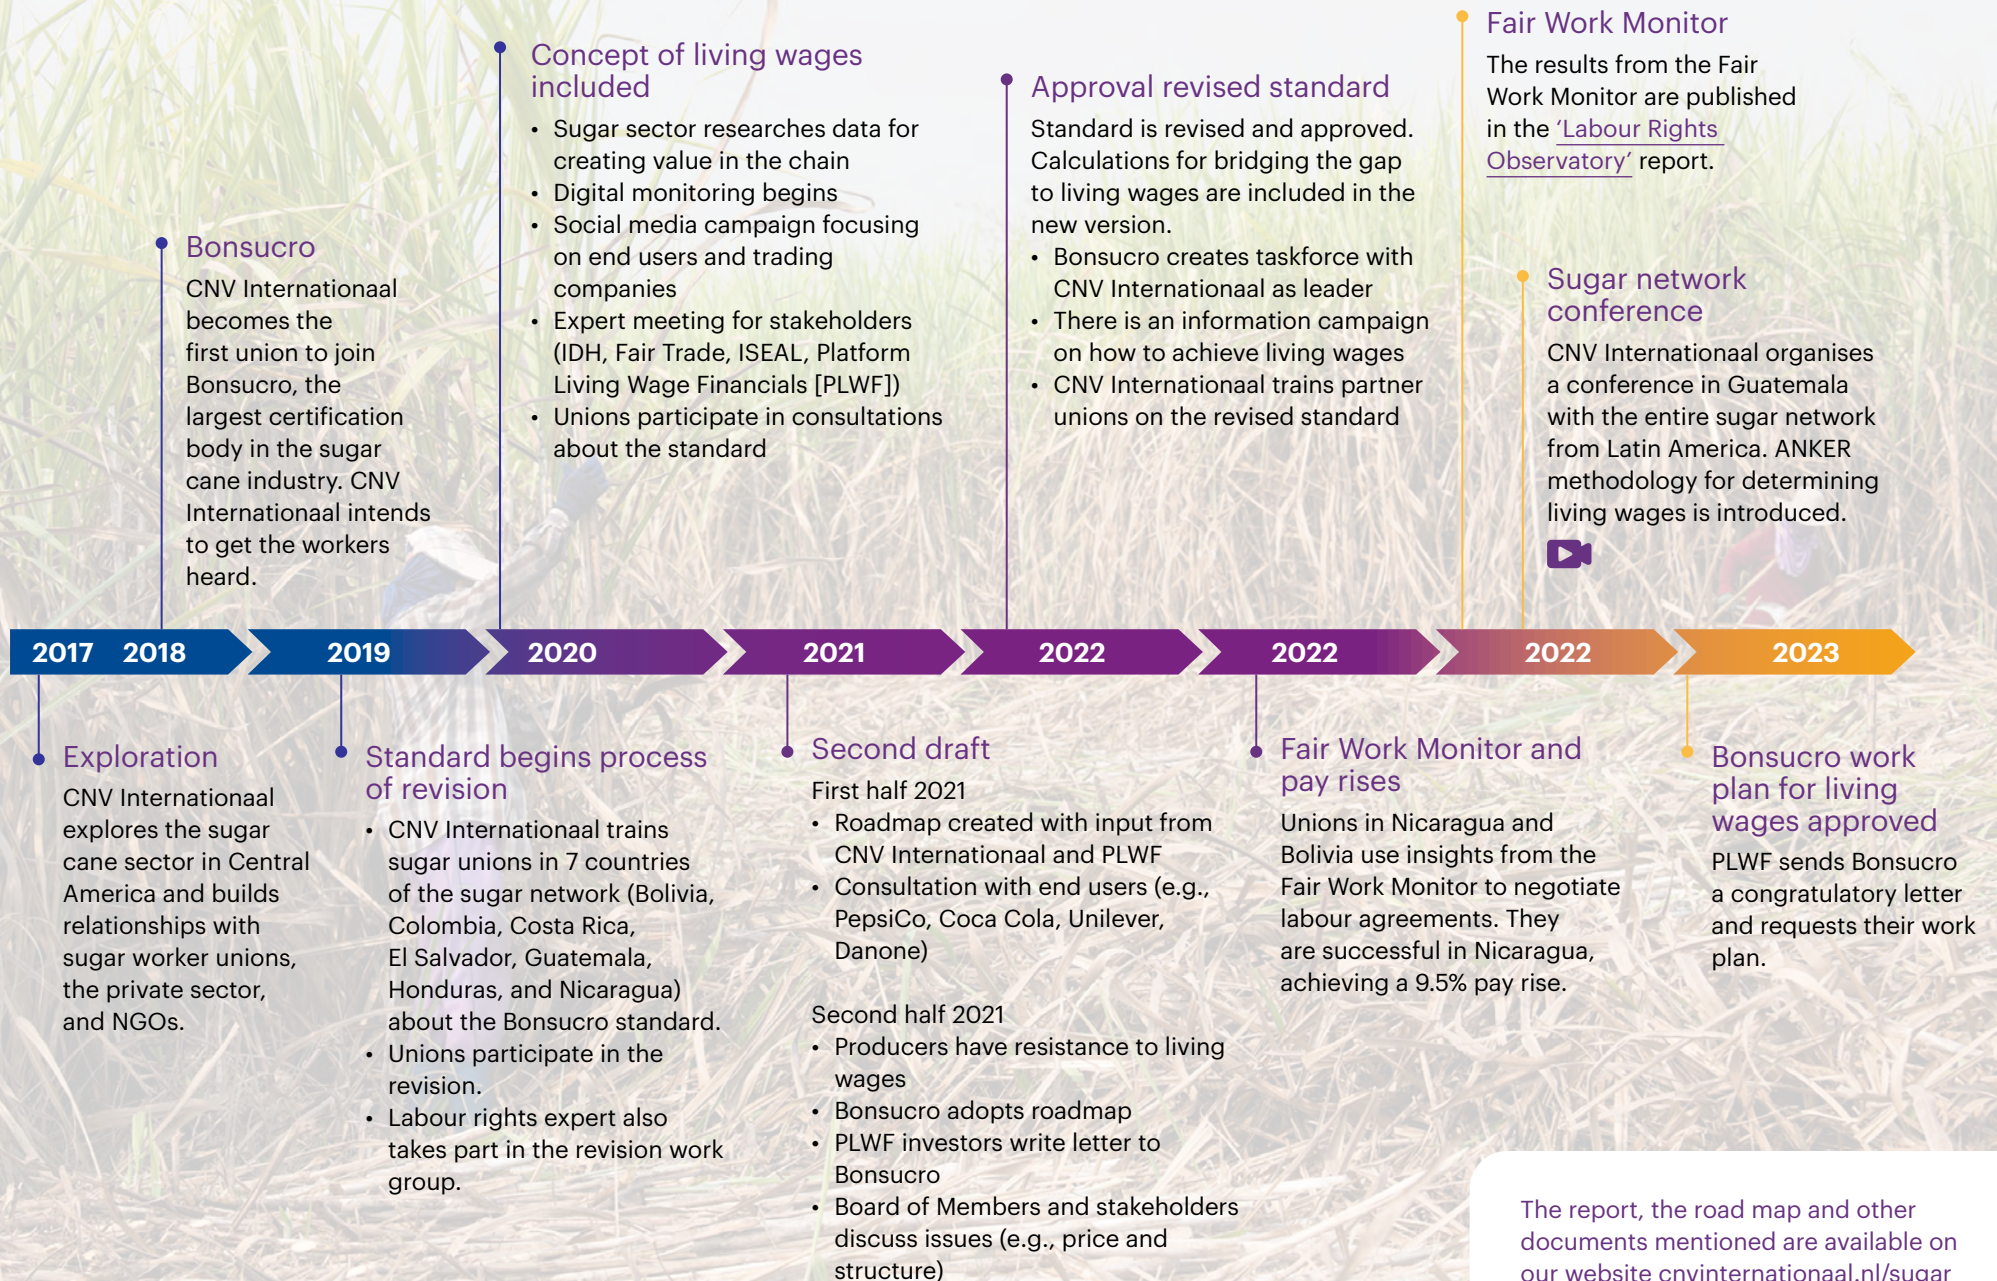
Concept of living wages included
• Sugar sector researches data for creating value in the chain
• Digital monitoring begins
• Social media campaign focusing on end users and trading companies
• Expert meeting for stakeholders (IDH, Fair Trade, ISEAL, Platform Living Wage Financials [PLWF])
• Unions participate in consultations about the standard

Approval revised standard
Standard is revised and approved. Calculations for bridging the gap to living wages are included in the new version.
• Bonsucro creates taskforce with CNV Internationaal as leader
• There is an information campaign on how to achieve living wages
• CNV Internationaal trains partner unions on the revised standard

Fair Work Monitor
The results from the Fair Work Monitor are published in the 'Labour Rights Observatory' report.

Bonsucro
CNV Internationaal becomes the first union to join Bonsucro, the largest certification body in the sugar cane industry. CNV Internationaal intends to get the workers heard.

Sugar network conference
CNV Internationaal organises a conference in Guatemala with the entire sugar network from Latin America. ANKER methodology for determining living wages is introduced.

2017 2018 2019 2020 2021 2022 2022 2022 2023

Exploration
CNV Internationaal explores the sugar cane sector in Central America and builds relationships with sugar worker unions, the private sector, and NGOs.

Standard begins process of revision
• CNV Internationaal trains sugar unions in 7 countries of the sugar network (Bolivia, Colombia, Costa Rica, El Salvador, Guatemala, Honduras, and Nicaragua) about the Bonsucro standard.
• Unions participate in the revision.
• Labour rights expert also takes part in the revision work group.

Second draft
First half 2021
• Roadmap created with input from CNV Internationaal and PLWF
• Consultation with end users (e.g., PepsiCo, Coca Cola, Unilever, Danone)

Second half 2021
• Producers have resistance to living wages
• Bonsucro adopts roadmap
• PLWF investors write letter to Bonsucro
• Board of Members and stakeholders discuss issues (e.g., price and structure)

Fair Work Monitor and pay rises
Unions in Nicaragua and Bolivia use insights from the Fair Work Monitor to negotiate labour agreements. They are successful in Nicaragua, achieving a 9.5% pay rise.

Bonsucro work plan for living wages approved
PLWF sends Bonsucro a congratulatory letter and requests their work plan.

The report, the road map and other documents mentioned are available on our website cnvinternationaal.nl/sugar